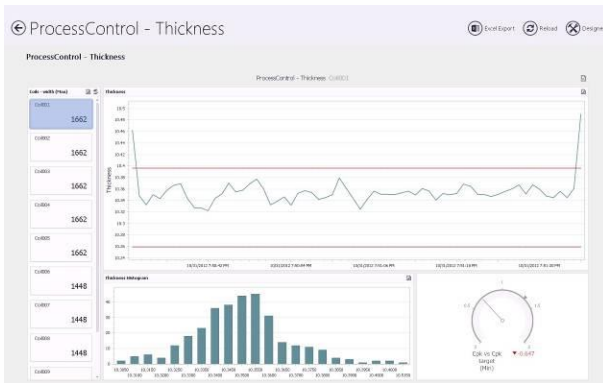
ProcessControl - Thickness

Excel Export Reload Designer

ProcessControl - Thickness

ProcessControl - Thickness Coil001

Coils - width (Max)

Coil001
1662

Coil002
1662

Coil003
1662

Coil004
1662

Coil005
1662

Coil006
1448

Coil007
1448

Coil008
1448

Coil009

Thickness

10.5
10.46
10.44
10.42
10.4
10.38
10.36
10.34
10.32
10.3
10.28
10.26
10.24

Thickness

10/3/2017 7:48:43 PM
10/3/2017 7:50:49 PM
10/3/2017 7:55:06 PM
10/3/2017 7:51:10 PM
10/3/2017 7:51:30 PM

Thickness Histogram

Cpk Vs Cpk Target (Min)

0.647